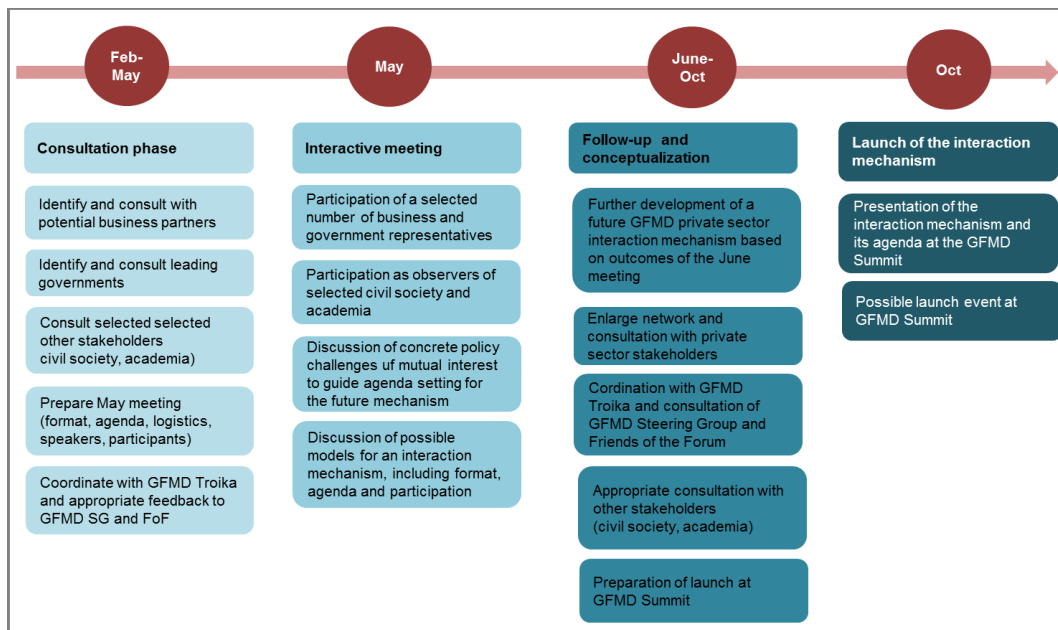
Feb-May

May

June-Oct

Oct

Consultation phase

Identify and consult with potential business partners

Identify and consult leading governments

Consult selected selected other stakeholders civil society, academia)

Prepare May meeting (format, agenda, logistics, speakers, participants)

Coordinate with GFMD Troika and appropriate feedback to GFMD SG and FoF

Interactive meeting

Participation of a selected number of business and government representatives

Participation as observers of selected civil society and academia

Discussion of concrete policy challenges uf mutual interest to guide agenda setting for the future mechanism

Discussion of possible models for an interaction mechanism, including format, agenda and participation

Follow-up and conceptualization

Further development of a future GFMD private sector interaction mechanism based on outcomes of the June meeting

Enlarge network and consultation with private sector stakeholders

Cordination with GFMD Troika and consultation of GFMD Steering Group and Friends of the Forum

Appropriate consultation with other stakeholders (civil society, academia)

Preparation of launch at GFMD Summit

Launch of the interaction mechanism

Presentation of the interaction mechanism and its agenda at the GFMD Summit

Possible launch event at GFMD Summit